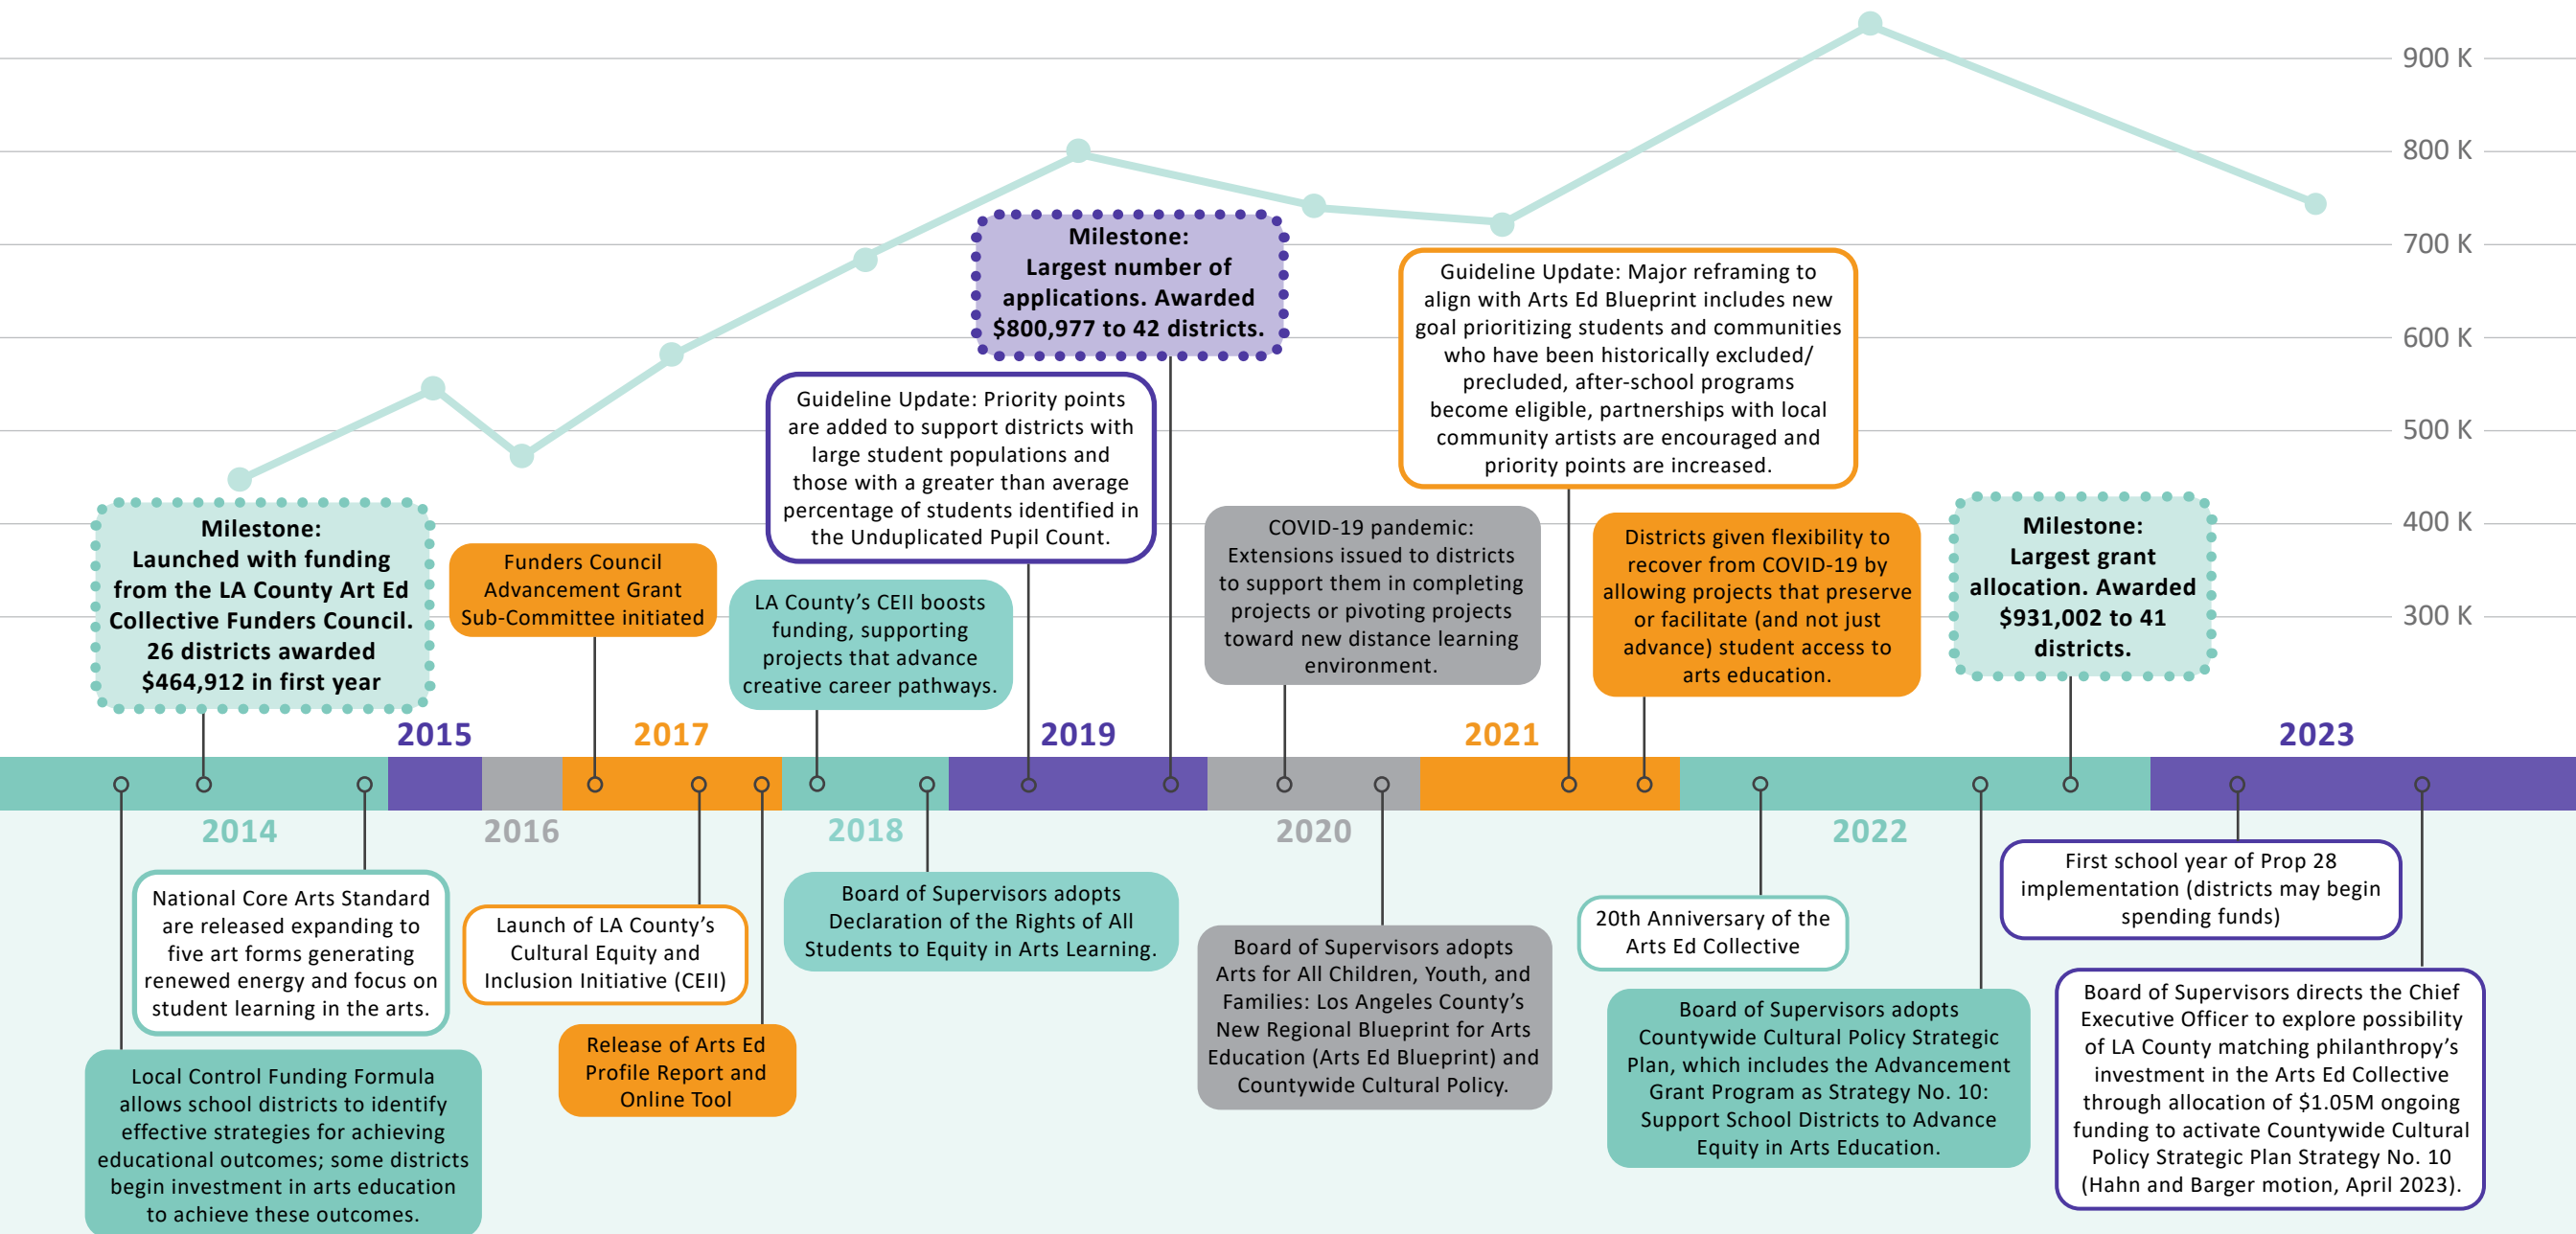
900 K
800 K
700 K
600 K
500 K
400 K
300 K

Milestone: Largest number of applications. Awarded $800,977 to 42 districts.

Guideline Update: Major reframing to align with Arts Ed Blueprint includes new goal prioritizing students and communities who have been historically excluded/ precluded, after-school programs become eligible, partnerships with local community artists are encouraged and priority points are increased.

Guideline Update: Priority points are added to support districts with large student populations and those with a greater than average percentage of students identified in the Unduplicated Pupil Count.

Milestone: Launched with funding from the LA County Art Ed Collective Funders Council. 26 districts awarded $464,912 in first year

Funders Council Advancement Grant Sub-Committee initiated

LA County's CEII boosts funding, supporting projects that advance creative career pathways.

COVID-19 pandemic: Extensions issued to districts to support them in completing projects or providing projects toward new distance learning environment.

Districts given flexibility to recover from COVID-19 by allowing projects that preserve or facilitate (and not just advance) student access to arts education.

Milestone: Largest grant allocation. Awarded $931,002 to 41 districts.

2015
2017
2019
2021
2023
2014
2016
2018
2020
2022

National Core Arts Standard are released expanding to five art forms generating renewed energy and focus on student learning in the arts.

Launch of LA County's Cultural Equity and Inclusion Initiative (CEII)

Board of Supervisors adopts Declaration of the Rights of All Students to Equity in Arts Learning.

Board of Supervisors adopts Arts for All Children, Youth, and Families: Los Angeles County's New Regional Blueprint for Arts Education (Arts Ed Blueprint) and Countywide Cultural Policy.

20th Anniversary of the Arts Ed Collective

First school year of Prop 28 implementation (districts may begin spending funds)

Local Control Funding Formula allows school districts to identify effective strategies for achieving educational outcomes; some districts begin investment in arts education to achieve these outcomes.

Release of Arts Ed Profile Report and Online Tool

Board of Supervisors adopts Countywide Cultural Policy Strategic Plan, which includes the Advancement Grant Program as Strategy No. 10: Support School Districts to Advance Equity in Arts Education.

Board of Supervisors directs the Chief Executive Officer to explore possibility of LA County matching philanthropy's investment in the Arts Ed Collective through allocation of $1.05M ongoing funding to activate Countywide Cultural Policy Strategic Plan Strategy No. 10 (Hahn and Barger motion, April 2023).